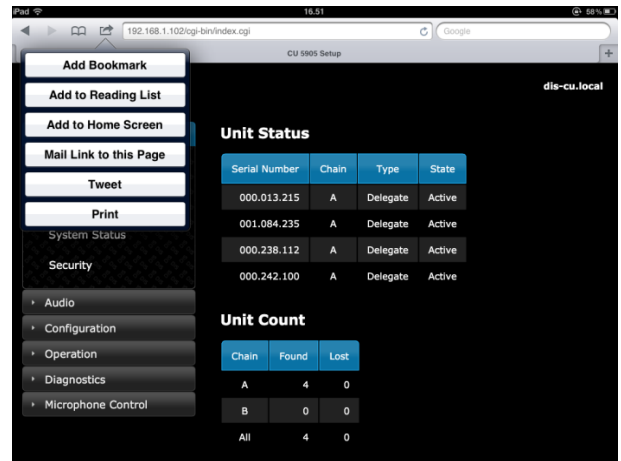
iPad
16.51
58%
192.168.1.102/cgi-bin/index.cgi
Google
CU 5905 Setup
+
Add Bookmark
Add to Reading List
Add to Home Screen
Mail Link to this Page
Tweet
Print
dis-cu.local

Unit Status

| Serial Number | Chain | Type | State |
|---|---|---|---|
| 000.013.215 | A | Delegate | Active |
| 001.084.235 | A | Delegate | Active |
| 000.238.112 | A | Delegate | Active |
| 000.242.100 | A | Delegate | Active |

System Status
Security
Audio
Configuration
Operation
Diagnostics
Microphone Control

Unit Count

| Chain | Found | Lost |
|---|---|---|
| A | 4 | 0 |
| B | 0 | 0 |
| All | 4 | 0 |